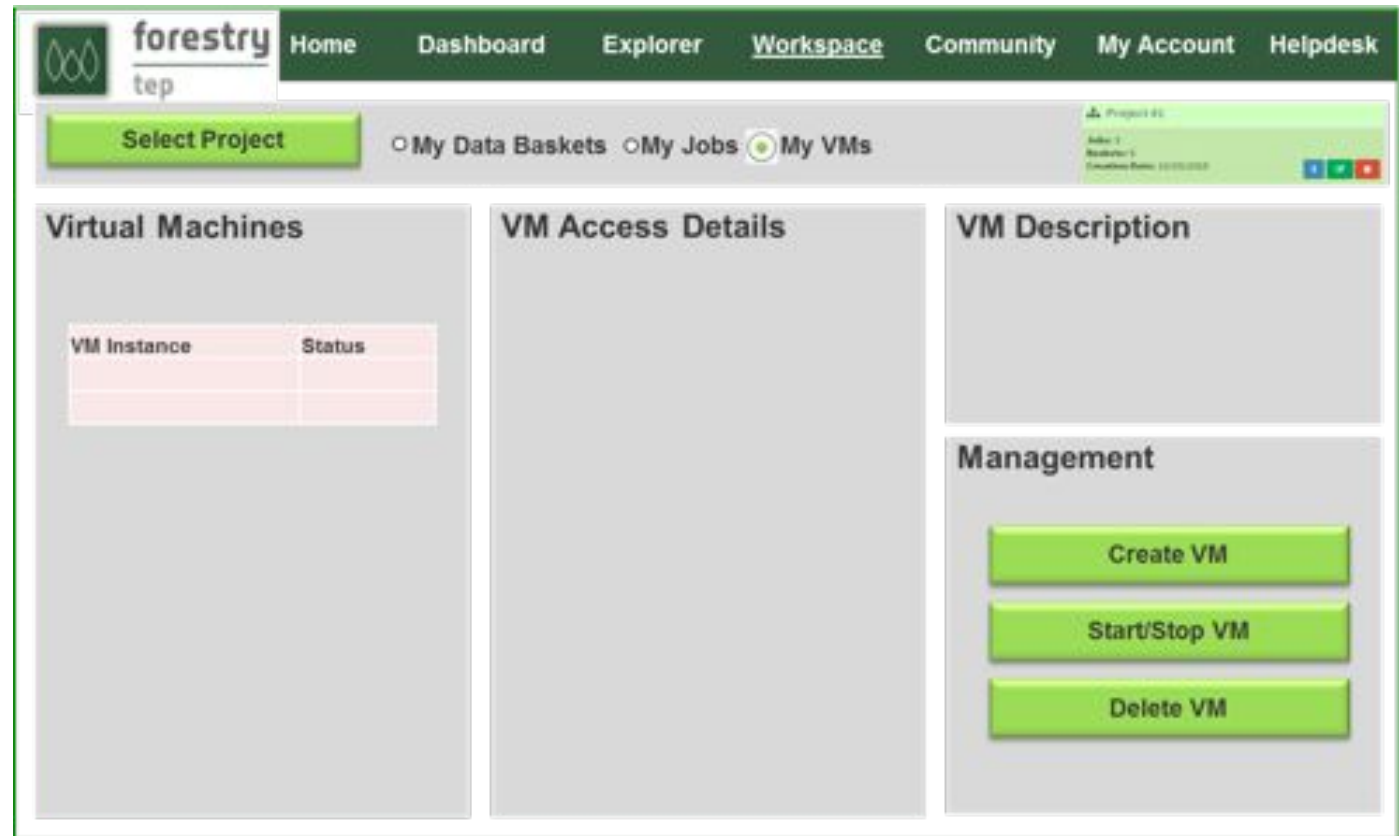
forestry tep

Home Dashboard Explorer Workspace Community My Account Helpdesk

Select Project

My Data Baskets My Jobs My VMs

Project #1
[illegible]
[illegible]
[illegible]

Virtual Machines

| VM Instance | Status |
|---|---|
| | |
| | |

VM Access Details

VM Description

Management

Create VM

Start/Stop VM

Delete VM